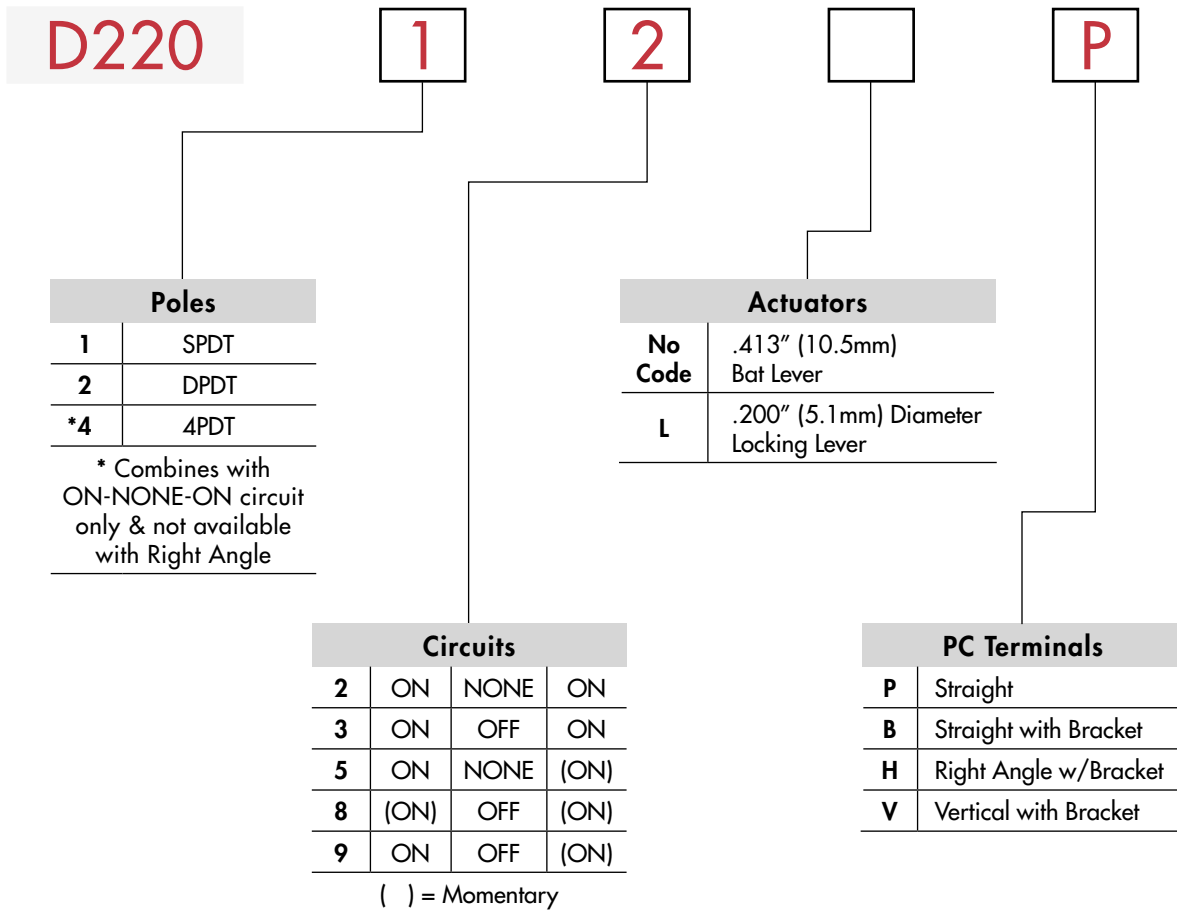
D220 1 2 P

| Poles | |
|---|---|
| 1 | SPDT |
| 2 | DPDT |
| *4 | 4PDT |

* Combines with ON-NONE-ON circuit only & not available with Right Angle

| Actuators | |
|---|---|
| No Code | .413″ (10.5mm) Bat Lever |
| L | .200″ (5.1mm) Diameter Locking Lever |

| Circuits | | | |
|---|---|---|---|
| 2 | ON | NONE | ON |
| 3 | ON | OFF | ON |
| 5 | ON | NONE | (ON) |
| 8 | (ON) | OFF | (ON) |
| 9 | ON | OFF | (ON) |

( ) = Momentary

| PC Terminals | |
|---|---|
| P | Straight |
| B | Straight with Bracket |
| H | Right Angle w/Bracket |
| V | Vertical with Bracket |